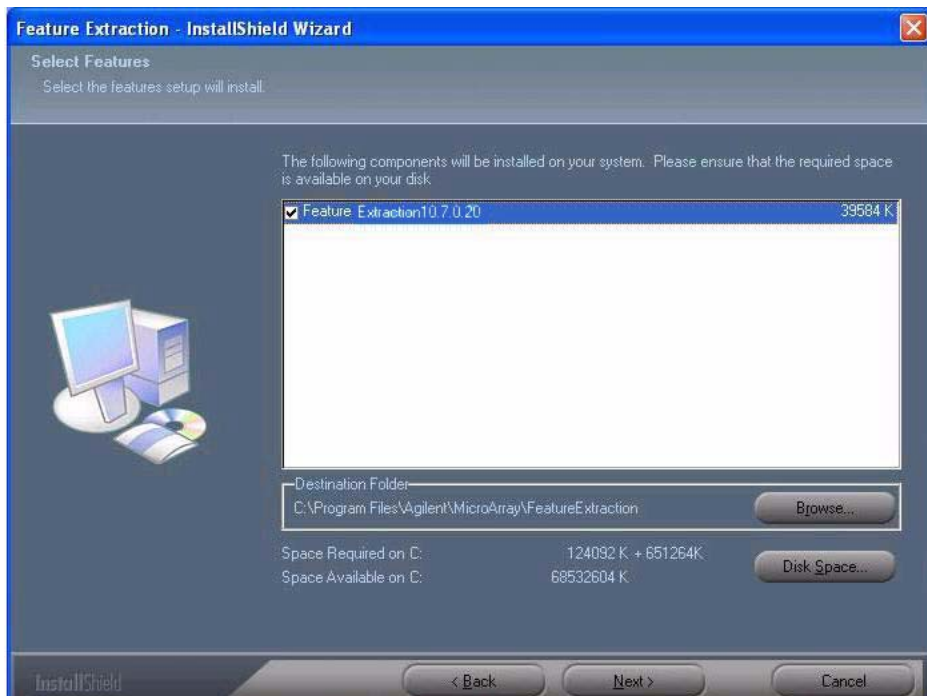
Feature Extraction - InstallShield Wizard

Select Features
Select the features setup will install.

The following components will be installed on your system. Please ensure that the required space is available on your disk

Feature Extraction10.7.0.20 39584 K

Destination Folder
C:\Program Files\Agilent\MicroArray\FeatureExtraction

Browse...

Space Required on C: 124092 K + 651264K
Space Available on C: 68532604 K

Disk Space...

InstallShield

< Back

Next >

Cancel